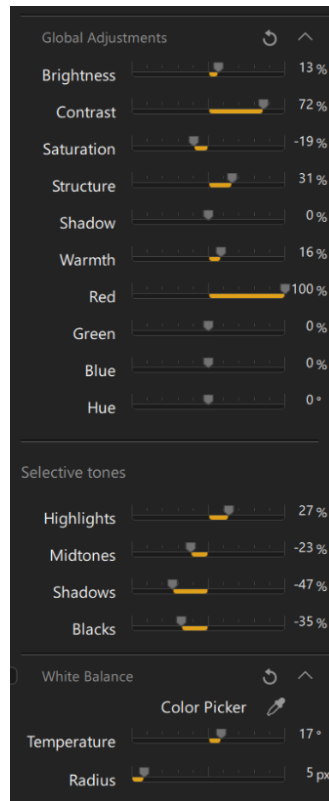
Global Adjustments

Brightness 13 %

Contrast 72 %

Saturation -19 %

Structure 31 %

Shadow 0 %

Warmth 16 %

Red 100 %

Green 0 %

Blue 0 %

Hue 0 °

Selective tones

Highlights 27 %

Midtones -23 %

Shadows -47 %

Blacks -35 %

White Balance

Color Picker

Temperature 17 °

Radius 5 px